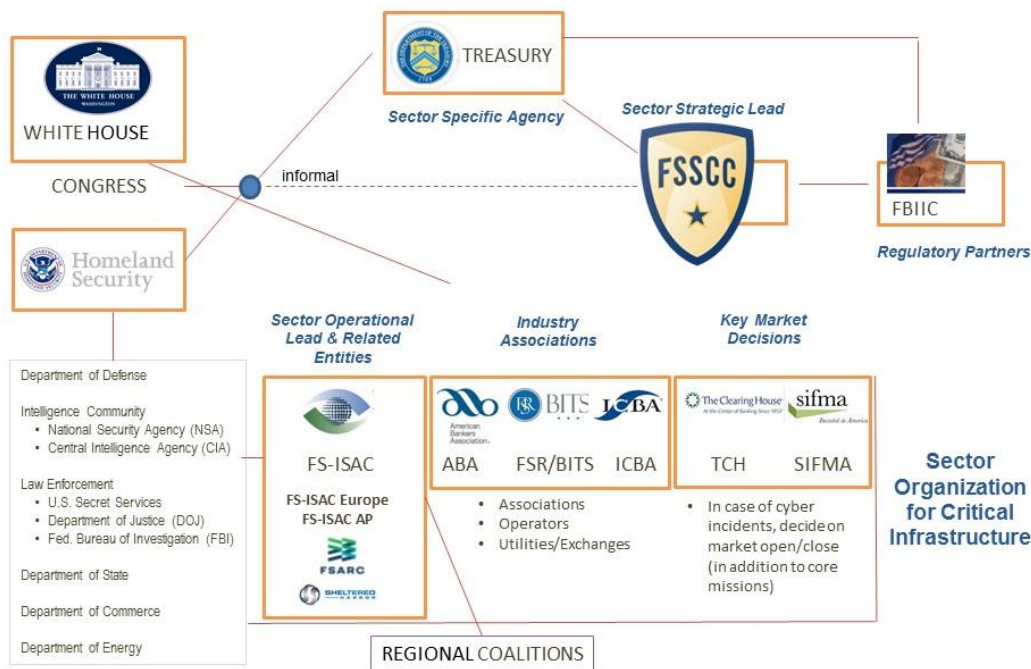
THE WHITE HOUSE
WASHINGTON
WHITE HOUSE

TREASURY

Sector Specific Agency

Sector Strategic Lead

CONGRESS

informal

FSSCC

FBIIC

Regulatory Partners

Homeland Security

Sector Operational Lead & Related Entities

Industry Associations

Key Market Decisions

Department of Defense

Intelligence Community
• National Security Agency (NSA)
• Central Intelligence Agency (CIA)

Law Enforcement
• U.S. Secret Services
• Department of Justice (DOJ)
• Fed. Bureau of Investigation (FBI)

Department of State

Department of Commerce

Department of Energy

FS-ISAC

FS-ISAC Europe
FS-ISAC AP

FSARC

SHELTERED HARBOR

American Bankers Association

BITS

ICBA

ABA FSR/BITS ICBA

• Associations
• Operators
• Utilities/Exchanges

The Clearing House
At the Center of Banking Since 1853

sifma
Invested in America

TCH SIFMA

• In case of cyber incidents, decide on market open/close (in addition to core missions)

Sector Organization for Critical Infrastructure

REGIONAL COALITIONS